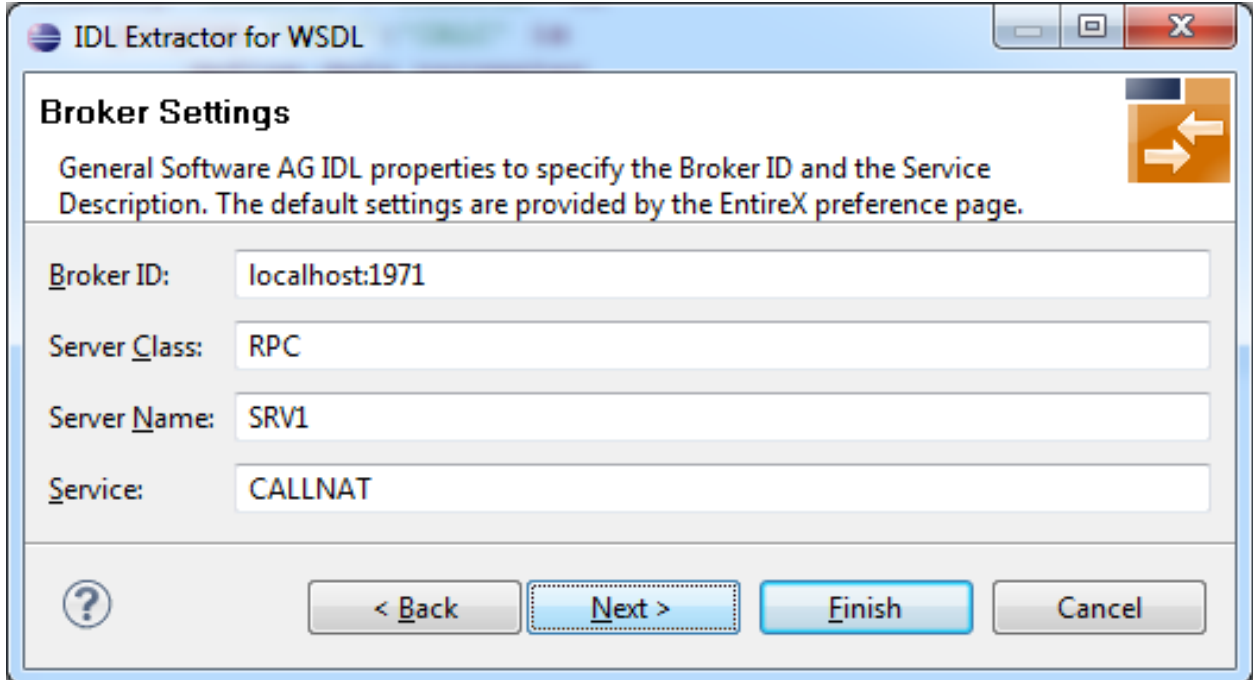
IDL Extractor for WSDL

Broker Settings

General Software AG IDL properties to specify the Broker ID and the Service Description. The default settings are provided by the EntireX preference page.

Broker ID: localhost:1971

Server Class: RPC

Server Name: SRV1

Service: CALLNAT

?

< Back

Next >

Finish

Cancel